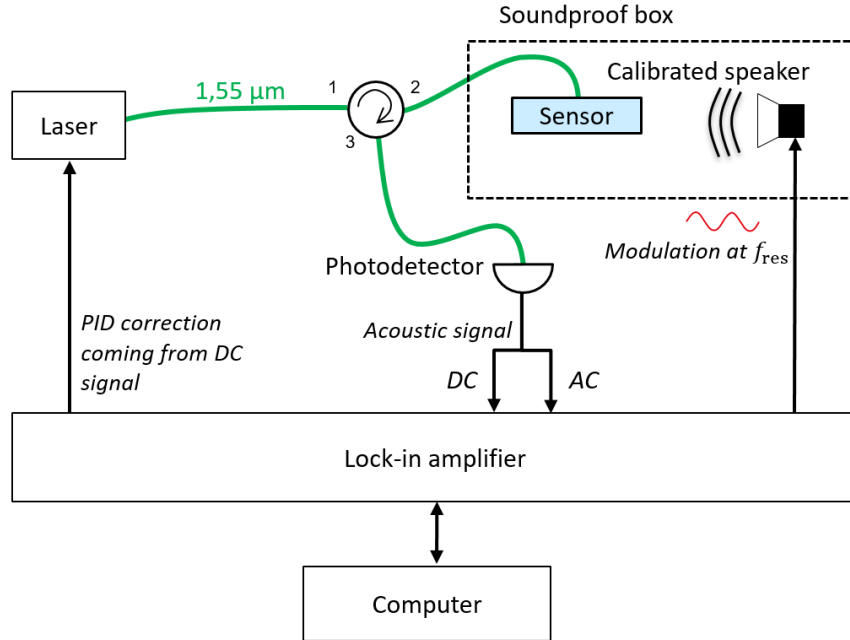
Soundproof box

Laser

1,55 µm

1

2

3

Sensor

Calibrated speaker

Modulation at $f_{\text{res}}$

Photodetector

PID correction coming from DC signal

Acoustic signal

DC

AC

Lock-in amplifier

Computer